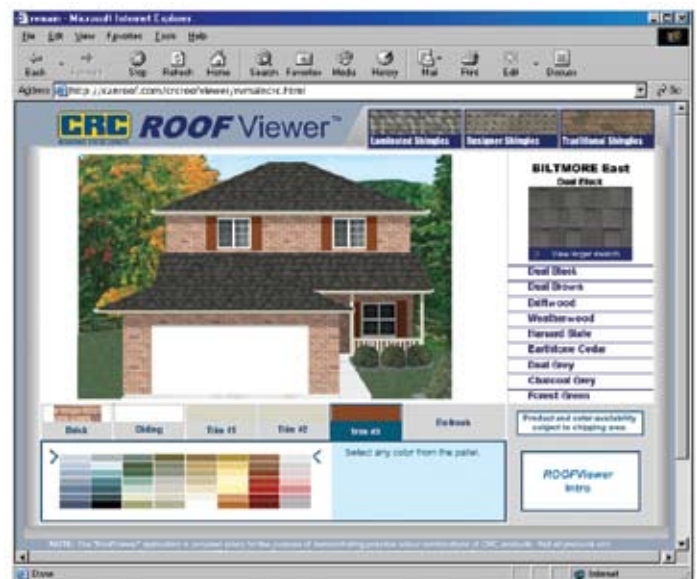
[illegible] - Microsoft Internet Explorer

File Edit View Favorites Tools Help

Back Forward Stop Refresh Home Search Favorites Media History Mail Print Edit Discuss

Address http://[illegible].com/crcroofviewer/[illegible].html

Go

CRC ROOF Viewer™

Laminated Shingles Designer Shingles Traditional Shingles

BILTMORE East

Dual Black

View larger swatch

Dual Black
Dual Brown
Driftwood
Weatherwood
Harvard Slate
Earthtone Cedar
Dual Grey
Charcoal Grey
Forest Green

Brick Siding Trim #1 Trim #2 Trim #3 Redbook

Product and color availability subject to shipping area.

Select any color from the pallet.

ROOFViewer Intro

NOTE: The "RoofViewer" application is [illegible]

Done

Internet